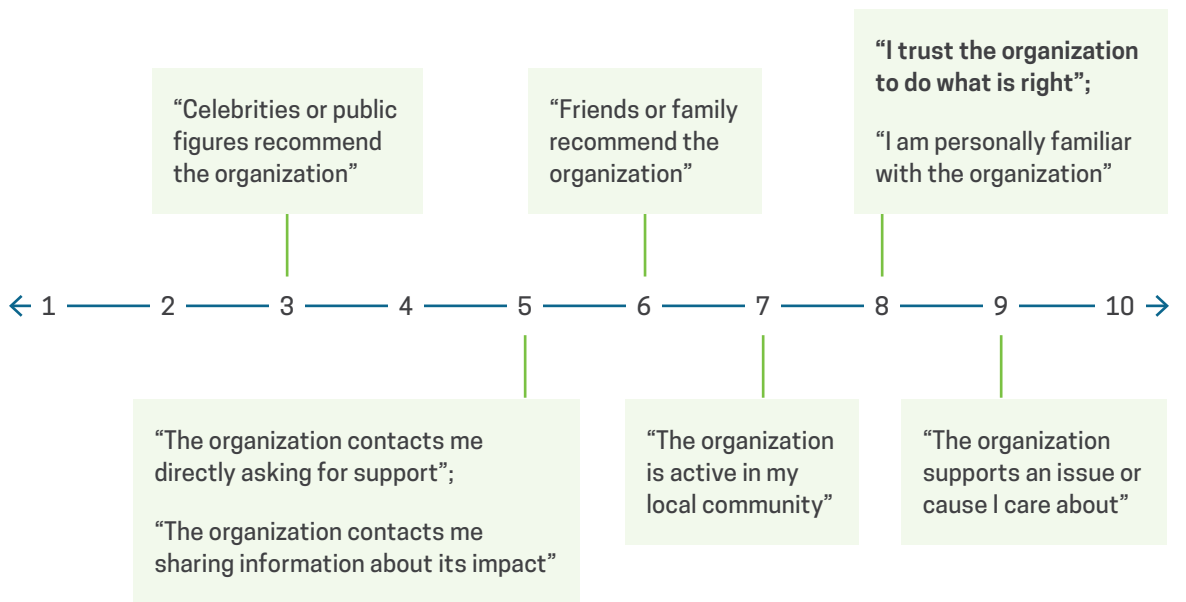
"Celebrities or public figures recommend the organization"

"Friends or family recommend the organization"

**"I trust the organization to do what is right";**

"I am personally familiar with the organization"

← 1 — 2 — 3 — 4 — 5 — 6 — 7 — 8 — 9 — 10 →

"The organization contacts me directly asking for support";

"The organization contacts me sharing information about its impact"

"The organization is active in my local community"

"The organization supports an issue or cause I care about"